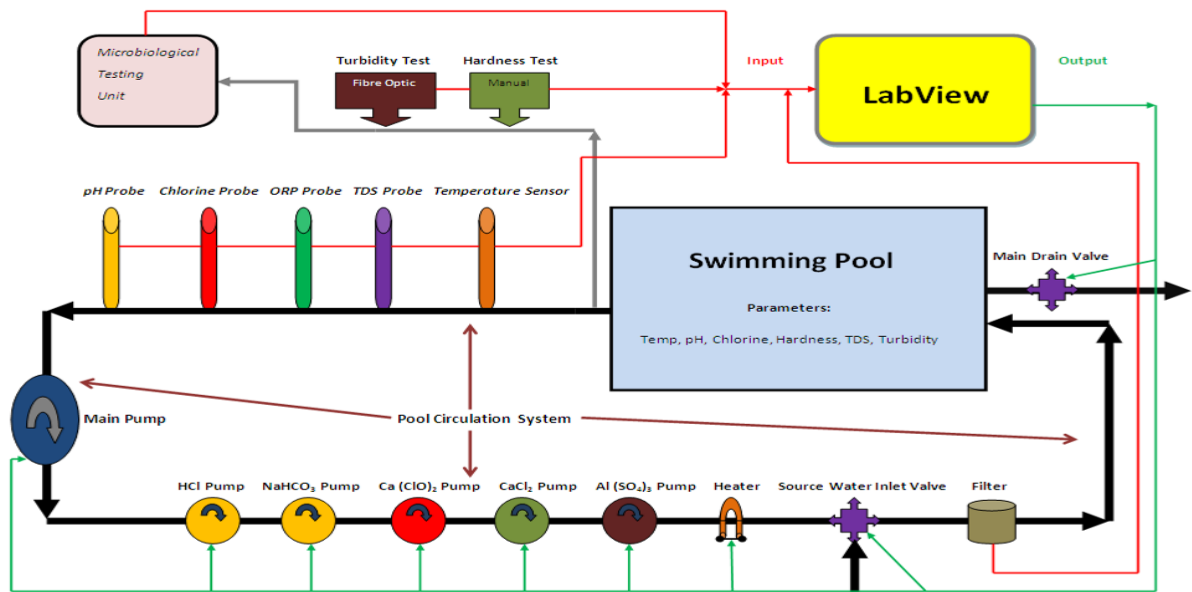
Microbiological Testing Unit

Turbidity Test

Fibre Optic

Hardness Test

Manual

Input

LabView

Output

pH Probe

Chlorine Probe

ORP Probe

TDS Probe

Temperature Sensor

Swimming Pool

Parameters:

Temp, pH, Chlorine, Hardness, TDS, Turbidity

Main Drain Valve

Main Pump

Pool Circulation System

HCl Pump

$NaHCO_3$ Pump

Ca $(ClO)_2$ Pump

$CaCl_2$ Pump

Al $(SO_4)_3$ Pump

Heater

Source Water Inlet Valve

Filter